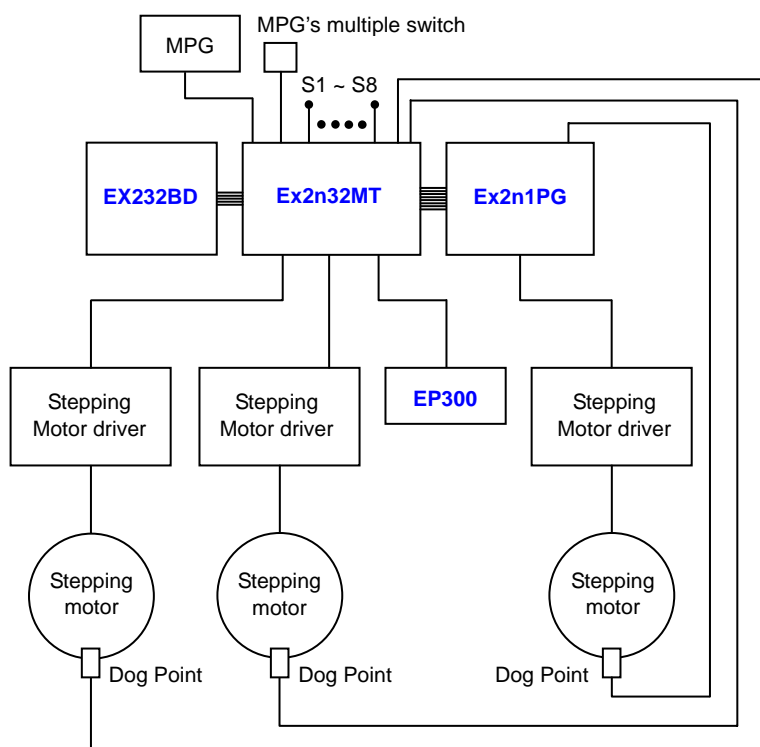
MPG

MPG's multiple switch

S1 ~ S8

EX232BD

Ex2n32MT

Ex2n1PG

Stepping Motor driver

Stepping Motor driver

EP300

Stepping Motor driver

Stepping motor

Stepping motor

Stepping motor

Dog Point

Dog Point

Dog Point